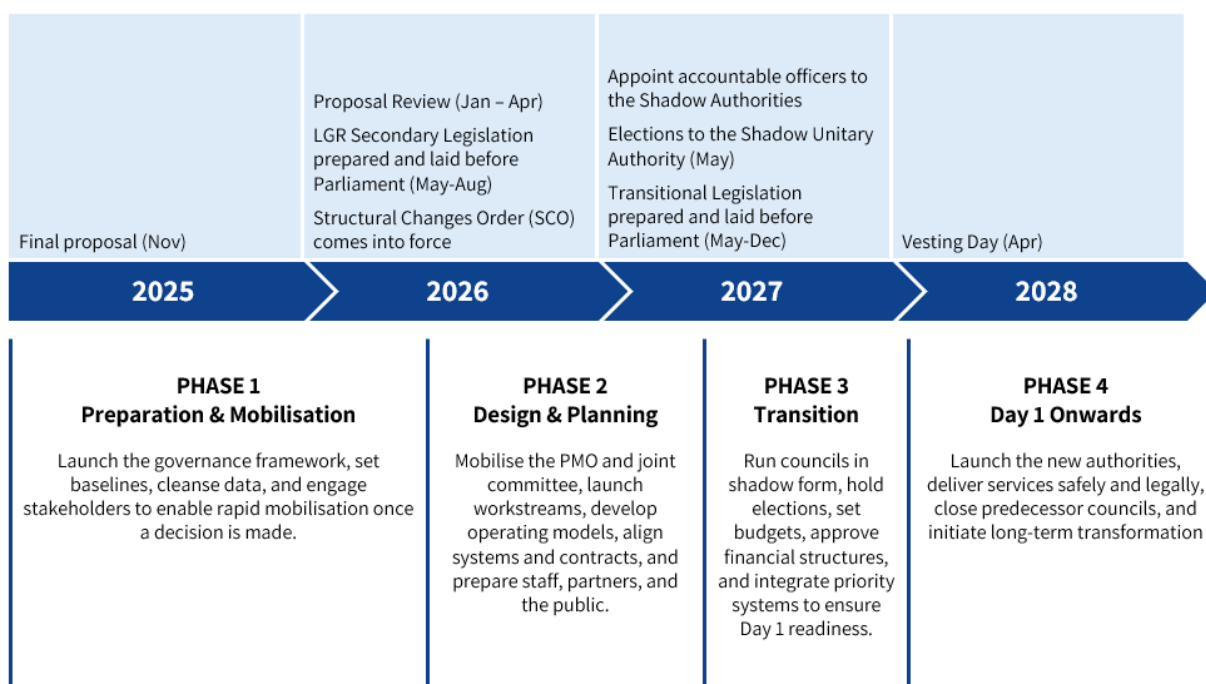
Final proposal (Nov)

Proposal Review (Jan – Apr)

LGR Secondary Legislation prepared and laid before Parliament (May-Aug)

Structural Changes Order (SCO) comes into force

Appoint accountable officers to the Shadow Authorities

Elections to the Shadow Unitary Authority (May)

Transitional Legislation prepared and laid before Parliament (May-Dec)

Vesting Day (Apr)

2025

2026

2027

2028

PHASE 1
Preparation & Mobilisation

Launch the governance framework, set baselines, cleanse data, and engage stakeholders to enable rapid mobilisation once a decision is made.

PHASE 2
Design & Planning

Mobilise the PMO and joint committee, launch workstreams, develop operating models, align systems and contracts, and prepare staff, partners, and the public.

PHASE 3
Transition

Run councils in shadow form, hold elections, set budgets, approve financial structures, and integrate priority systems to ensure Day 1 readiness.

PHASE 4
Day 1 Onwards

Launch the new authorities, deliver services safely and legally, close predecessor councils, and initiate long-term transformation